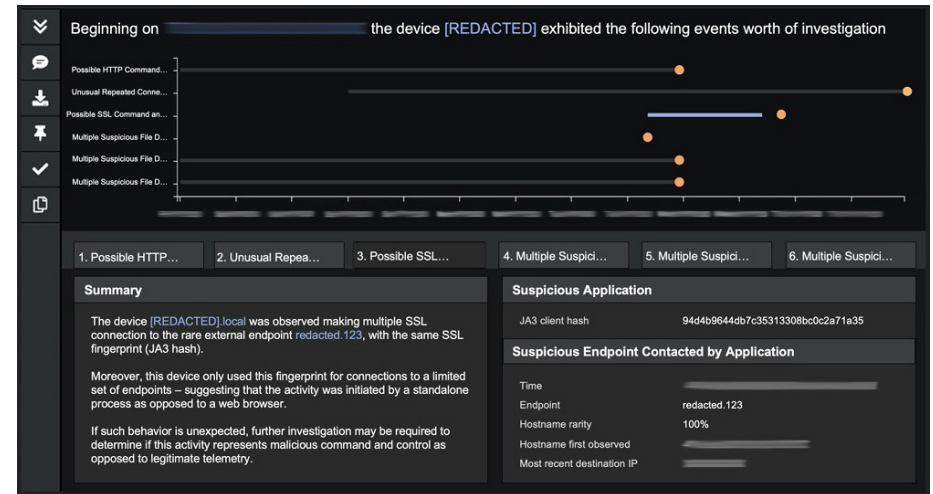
Beginning on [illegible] the device [REDACTED] exhibited the following events worth of investigation

Possible HTTP Command...
Unusual Repeated Conne...
Possible SSL Command an...
Multiple Suspicious File D...
Multiple Suspicious File D...
Multiple Suspicious File D...

1. Possible HTTP...
2. Unusual Repea...
3. Possible SSL...
4. Multiple Suspici...
5. Multiple Suspici...
6. Multiple Suspici...

Summary

The device [REDACTED].local was observed making multiple SSL connection to the rare external endpoint redacted.123, with the same SSL fingerprint (JA3 hash).

Moreover, this device only used this fingerprint for connections to a limited set of endpoints – suggesting that the activity was initiated by a standalone process as opposed to a web browser.

If such behavior is unexpected, further investigation may be required to determine if this activity represents malicious command and control as opposed to legitimate telemetry.

Suspicious Application

| JA3 client hash | 94d4b9644db7c35313308bc0c2a71a35 |
|---|---|

Suspicious Endpoint Contacted by Application

| Time | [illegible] |
|---|---|
| Endpoint | redacted.123 |
| Hostname rarity | 100% |
| Hostname first observed | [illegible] |
| Most recent destination IP | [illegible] |